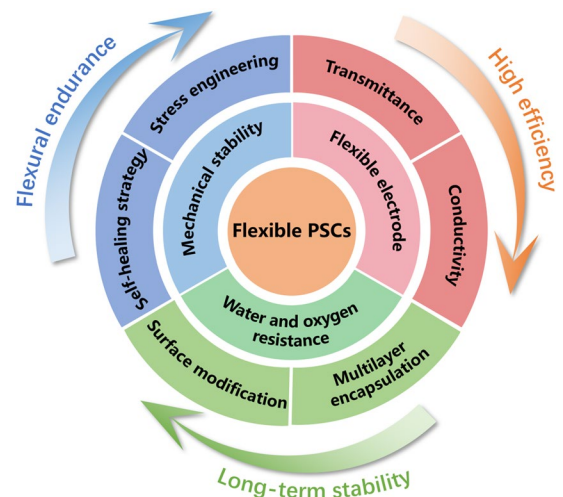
Flexural endurance

High efficiency

Stress engineering

Transmittance

Self-healing strategy

Mechanical stability

Flexible electrode

Conductivity

Flexible PSCs

Water and oxygen resistance

Surface modification

Multilayer encapsulation

Long-term stability